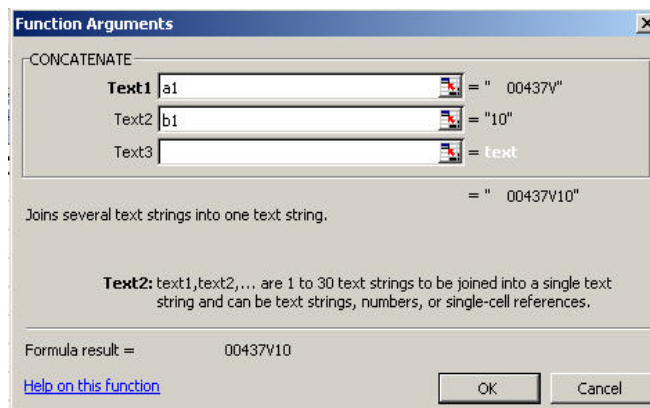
Function Arguments

CONCATENATE

Text1 a1 = "   00437V"

Text2 b1 = "10"

Text3 = text

= "   00437V10"

Joins several text strings into one text string.

Text2: text1,text2,... are 1 to 30 text strings to be joined into a single text string and can be text strings, numbers, or single-cell references.

Formula result = 00437V10

Help on this function

OK

Cancel